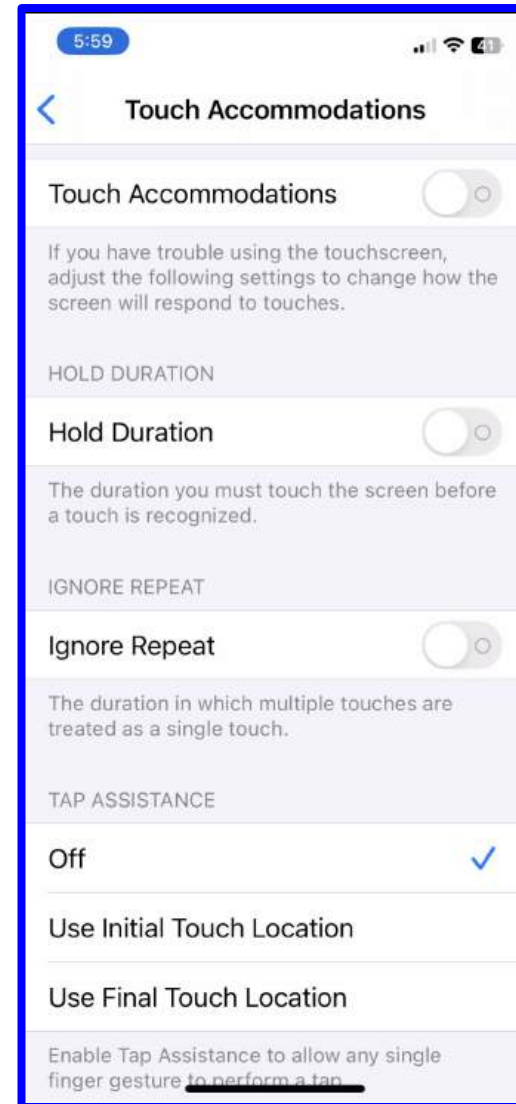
5:59

41

Touch Accommodations

Touch Accommodations

If you have trouble using the touchscreen, adjust the following settings to change how the screen will respond to touches.

HOLD DURATION

Hold Duration

The duration you must touch the screen before a touch is recognized.

IGNORE REPEAT

Ignore Repeat

The duration in which multiple touches are treated as a single touch.

TAP ASSISTANCE

Off

Use Initial Touch Location

Use Final Touch Location

Enable Tap Assistance to allow any single finger gesture to perform a tap